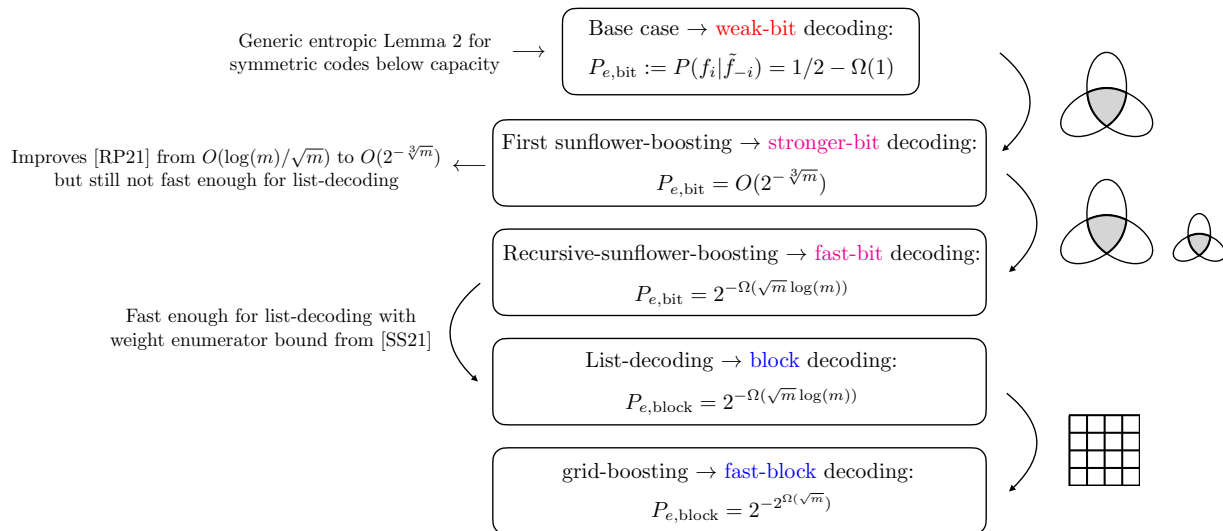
Generic entropic Lemma 2 for symmetric codes below capacity ⟶

Base case → weak-bit decoding:

$P_{e,\text{bit}} := P(f_i|\tilde{f}_{-i}) = 1/2 - \Omega(1)$

Improves [RP21] from $O(\log(m)/\sqrt{m})$ to $O(2^{-\sqrt[3]{m}})$ but still not fast enough for list-decoding ⟵

First sunflower-boosting → stronger-bit decoding:

$P_{e,\text{bit}} = O(2^{-\sqrt[3]{m}})$

Recursive-sunflower-boosting → fast-bit decoding:

$P_{e,\text{bit}} = 2^{-\Omega(\sqrt{m}\log(m))}$

Fast enough for list-decoding with weight enumerator bound from [SS21]

List-decoding → block decoding:

$P_{e,\text{block}} = 2^{-\Omega(\sqrt{m}\log(m))}$

grid-boosting → fast-block decoding:

$P_{e,\text{block}} = 2^{-2^{\Omega(\sqrt{m})}}$